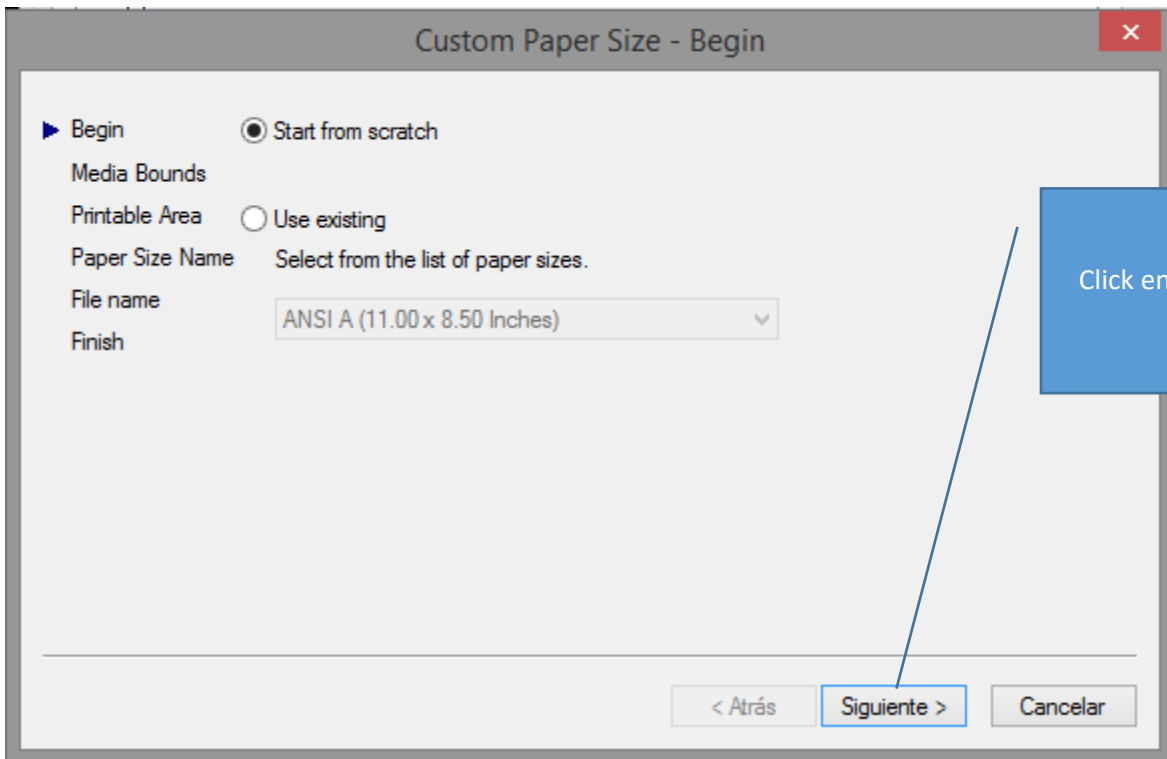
Custom Paper Size - Begin

×

Begin
Media Bounds
Printable Area
Paper Size Name
File name
Finish

Start from scratch

Use existing

Select from the list of paper sizes.

ANSI A (11.00 x 8.50 Inches)

Click en

< Atrás

Siguiente >

Cancelar